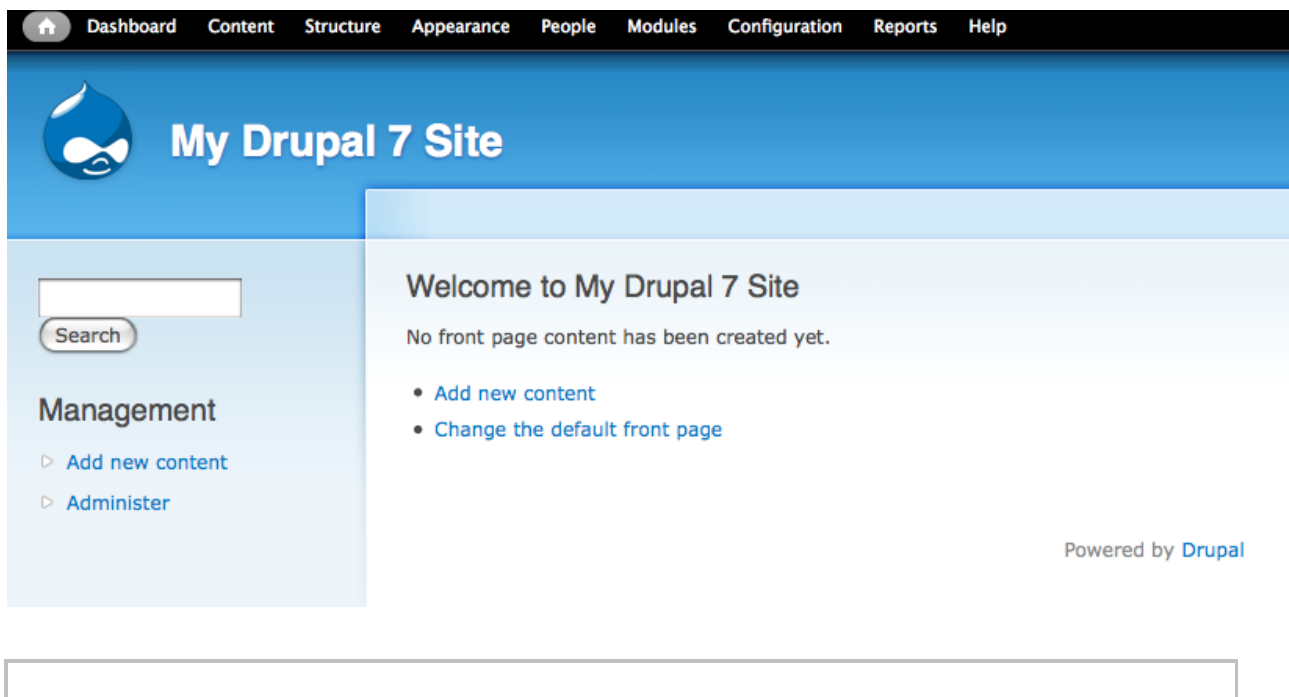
Dashboard Content Structure Appearance People Modules Configuration Reports Help

My Drupal 7 Site

Search

Management

Add new content

Administer

Welcome to My Drupal 7 Site

No front page content has been created yet.

- Add new content
- Change the default front page

Powered by Drupal